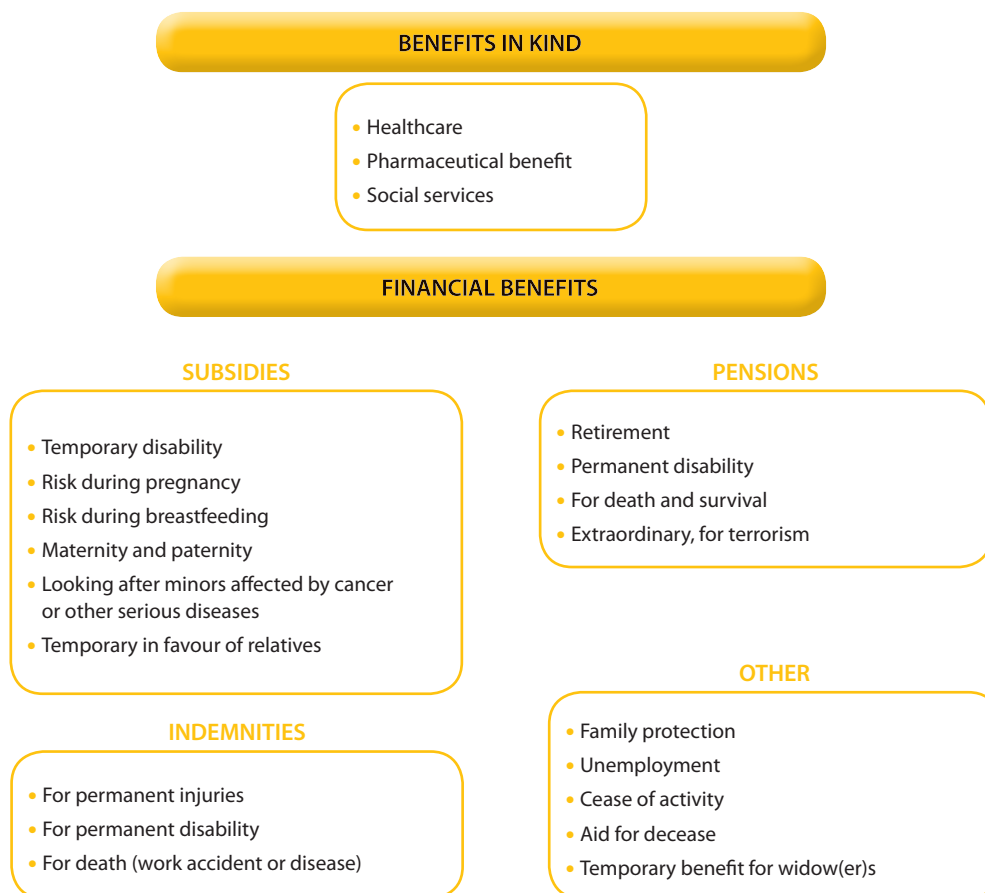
BENEFITS IN KIND

- Healthcare
- Pharmaceutical benefit
- Social services

FINANCIAL BENEFITS

SUBSIDIES

- Temporary disability
- Risk during pregnancy
- Risk during breastfeeding
- Maternity and paternity
- Looking after minors affected by cancer or other serious diseases
- Temporary in favour of relatives

INDEMNITIES

- For permanent injuries
- For permanent disability
- For death (work accident or disease)

PENSIONS

- Retirement
- Permanent disability
- For death and survival
- Extraordinary, for terrorism

OTHER

- Family protection
- Unemployment
- Cease of activity
- Aid for decease
- Temporary benefit for widow(er)s